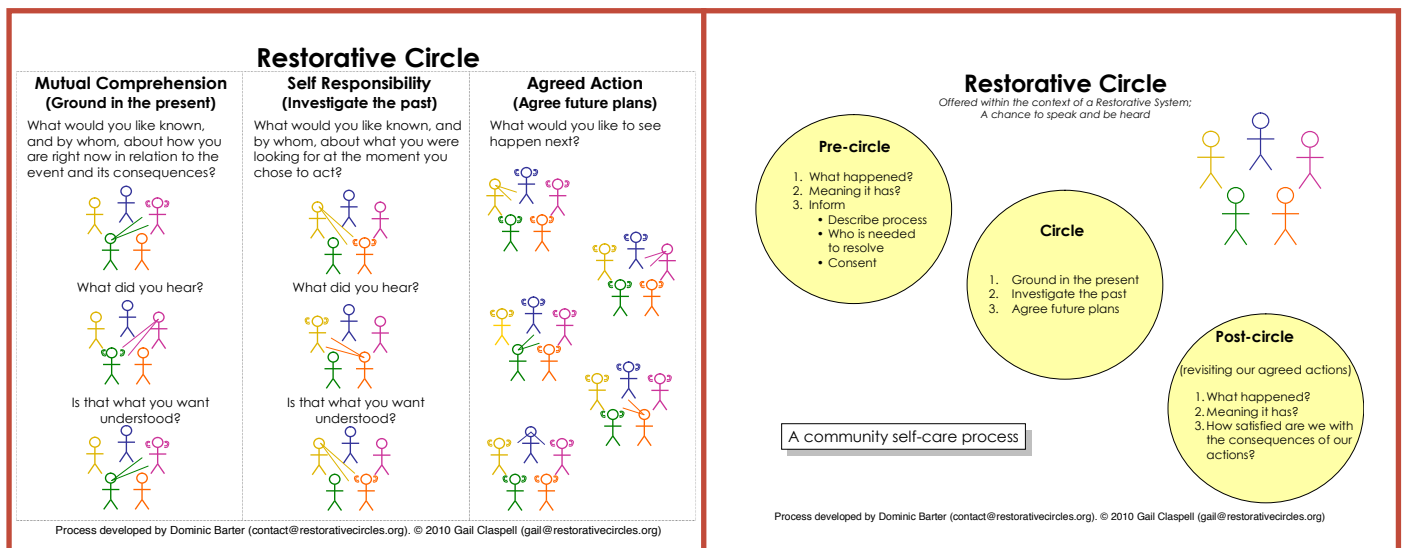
Restorative Circle

Mutual Comprehension
(Ground in the present)

What would you like known, and by whom, about how you are right now in relation to the event and its consequences?

What did you hear?

Is that what you want understood?

Self Responsibility
(Investigate the past)

What would you like known, and by whom, about what you were looking for at the moment you chose to act?

What did you hear?

Is that what you want understood?

Agreed Action
(Agree future plans)

What would you like to see happen next?

Process developed by Dominic Barter (contact@restorativecircles.org). © 2010 Gail Claspell (gail@restorativecircles.org)

Restorative Circle

Offered within the context of a Restorative System;
A chance to speak and be heard

Pre-circle

1. What happened?
2. Meaning it has?
3. Inform
• Describe process
• Who is needed to resolve
• Consent

Circle

1. Ground in the present
2. Investigate the past
3. Agree future plans

Post-circle

(revisiting our agreed actions)

1. What happened?
2. Meaning it has?
3. How satisfied are we with the consequences of our actions?

A community self-care process

Process developed by Dominic Barter (contact@restorativecircles.org). © 2010 Gail Claspell (gail@restorativecircles.org)